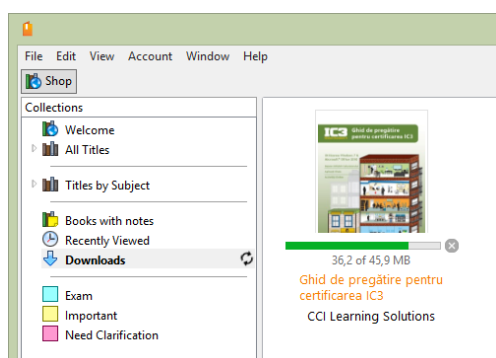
File Edit View Account Window Help

Shop

Collections

Welcome

All Titles

Titles by Subject

Books with notes

Recently Viewed

Downloads

Exam

Important

Need Clarification

IC3 Ghid de pregătire pentru certificarea IC3

36,2 of 45,9 MB

Ghid de pregătire pentru certificarea IC3

CCI Learning Solutions